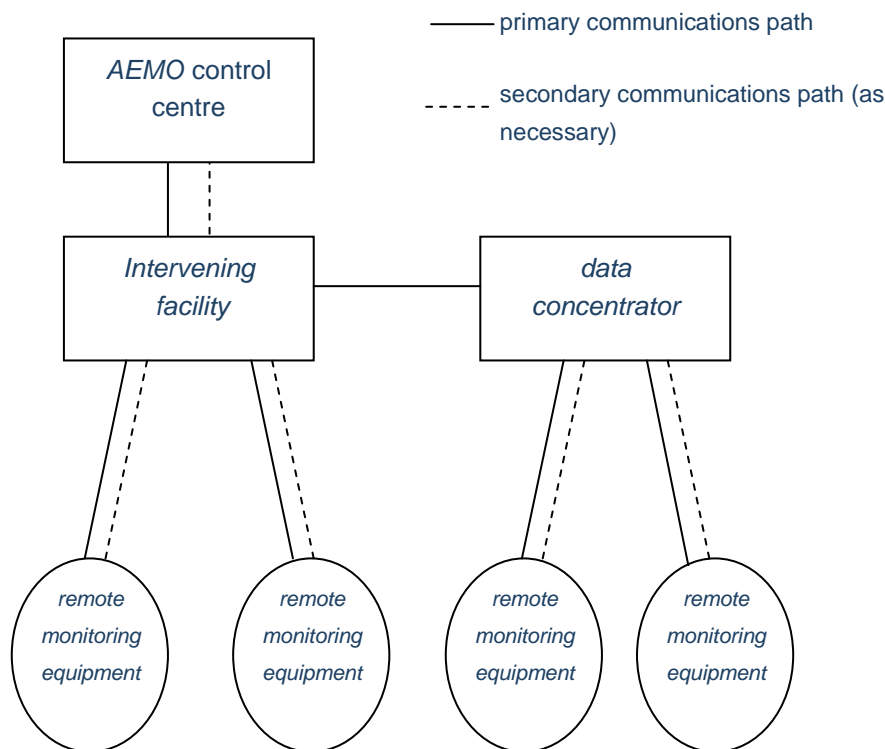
primary communications path

secondary communications path (as necessary)

AEMO control centre

Intervening facility

data concentrator

remote monitoring equipment

remote monitoring equipment

remote monitoring equipment

remote monitoring equipment